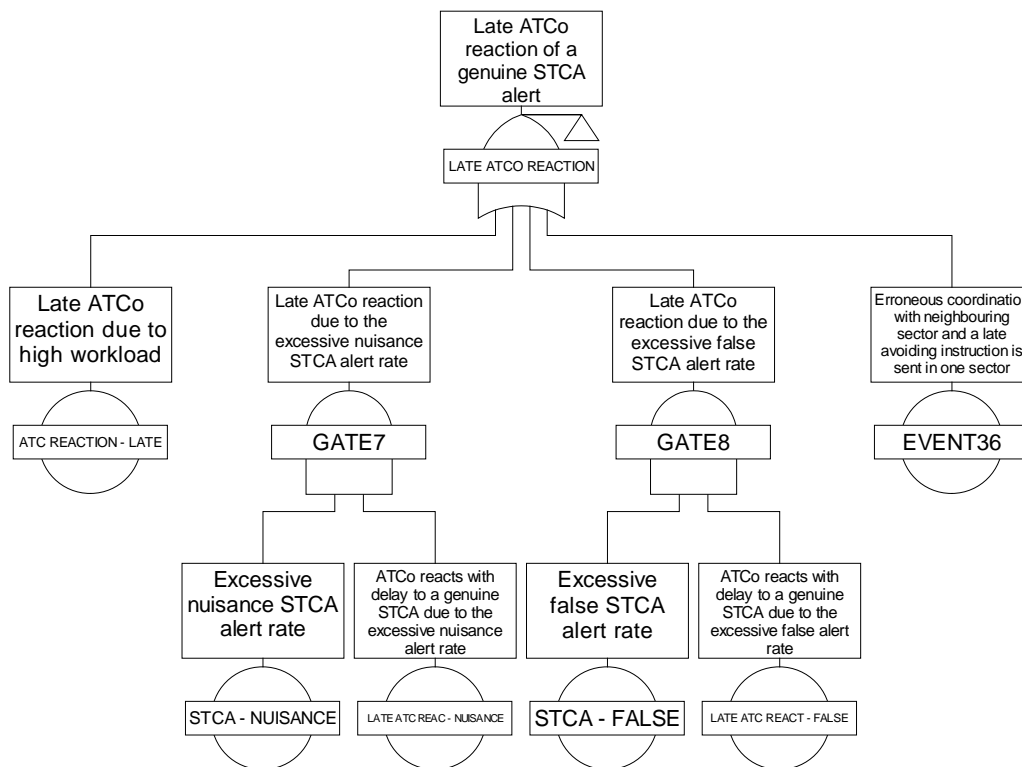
Late ATCo reaction of a genuine STCA alert

LATE ATCO REACTION

Late ATCo reaction due to high workload

ATC REACTION - LATE

Late ATCo reaction due to the excessive nuisance STCA alert rate

GATE7

Late ATCo reaction due to the excessive false STCA alert rate

GATE8

Erroneous coordinatio with neighbouring sector and a late avoiding instruction is sent in one sector

EVENT36

Excessive nuisance STCA alert rate

STCA - NUISANCE

ATCo reacts with delay to a genuine STCA due to the excessive nuisance alert rate

LATE ATC REAC - NUISANCE

Excessive false STCA alert rate

STCA - FALSE

ATCo reacts with delay to a genuine STCA due to the excessive false alert rate

LATE ATC REACT - FALSE